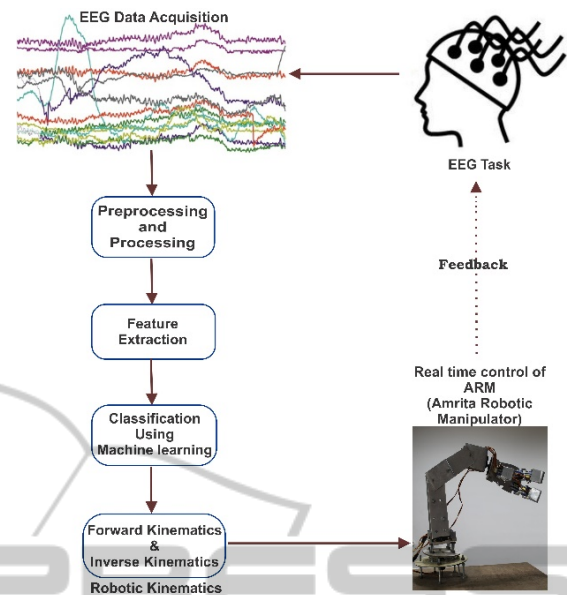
EEG Data Acquisition

EEG Task

Preprocessing and Processing

Feedback

Feature Extraction

Real time control of ARM (Amrita Robotic Manipulator)

Classification Using Machine learning

Forward Kinematics & Inverse Kinematics

Robotic Kinematics